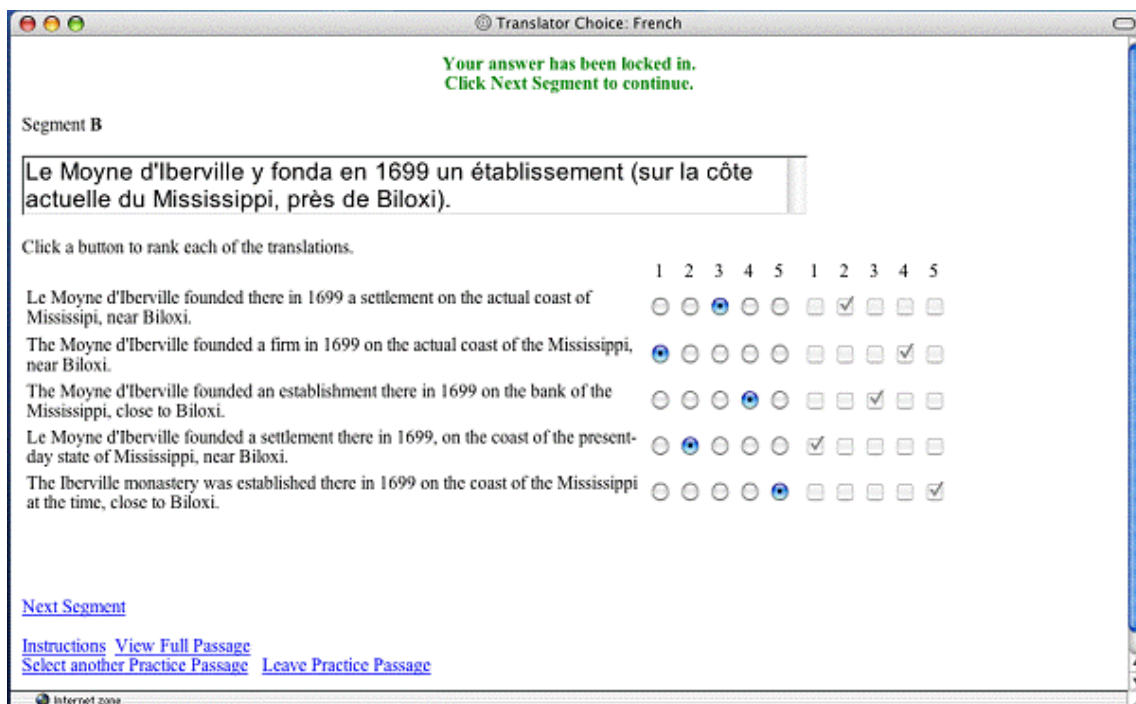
Translator Choice: French

Your answer has been locked in.
Click Next Segment to continue.

Segment B

Le Moyne d'Iberville y fonda en 1699 un établissement (sur la côte actuelle du Mississippi, près de Biloxi).

Click a button to rank each of the translations.

| | 1 | 2 | 3 | 4 | 5 | 1 | 2 | 3 | 4 | 5 |
|---|---|---|---|---|---|---|---|---|---|---|
| Le Moyne d'Iberville founded there in 1699 a settlement on the actual coast of Mississipi, near Biloxi. | ○ | ○ | ◉ | ○ | ○ | ☐ | ☑ | ☐ | ☐ | ☐ |
| The Moyne d'Iberville founded a firm in 1699 on the actual coast of the Mississippi, near Biloxi. | ◉ | ○ | ○ | ○ | ○ | ☐ | ☐ | ☐ | ☑ | ☐ |
| The Moyne d'Iberville founded an establishment there in 1699 on the bank of the Mississippi, close to Biloxi. | ○ | ○ | ○ | ◉ | ○ | ☐ | ☐ | ☑ | ☐ | ☐ |
| Le Moyne d'Iberville founded a settlement there in 1699, on the coast of the present-day state of Mississippi, near Biloxi. | ○ | ◉ | ○ | ○ | ○ | ☑ | ☐ | ☐ | ☐ | ☐ |
| The Iberville monastery was established there in 1699 on the coast of the Mississippi at the time, close to Biloxi. | ○ | ○ | ○ | ○ | ◉ | ☐ | ☐ | ☐ | ☐ | ☑ |

Next Segment

Instructions View Full Passage
Select another Practice Passage Leave Practice Passage

Internet zone